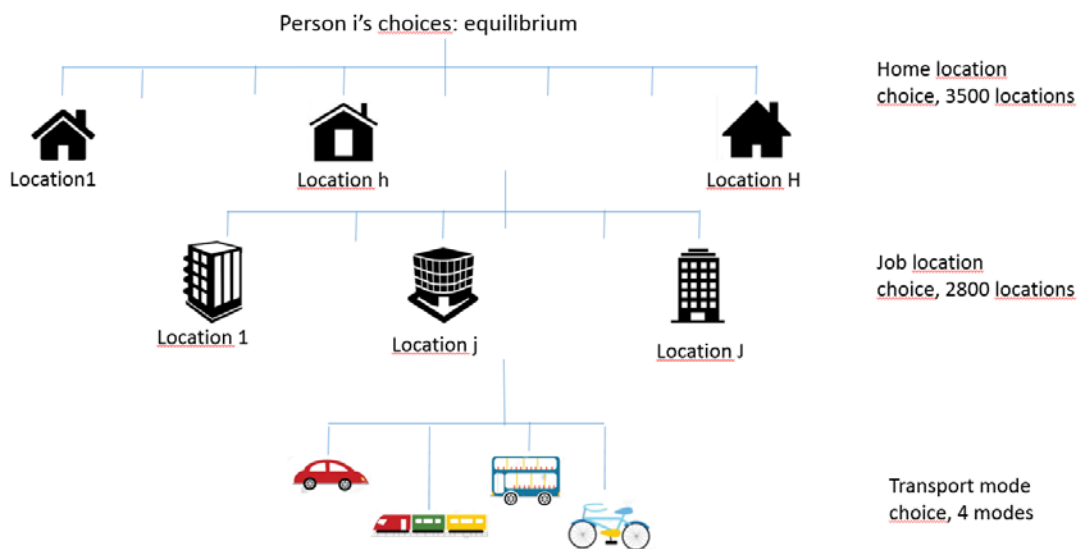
Person i's choices: equilibrium

Home location choice, 3500 locations

Location1

Location h

Location H

Job location choice, 2800 locations

Location 1

Location j

Location J

Transport mode choice, 4 modes